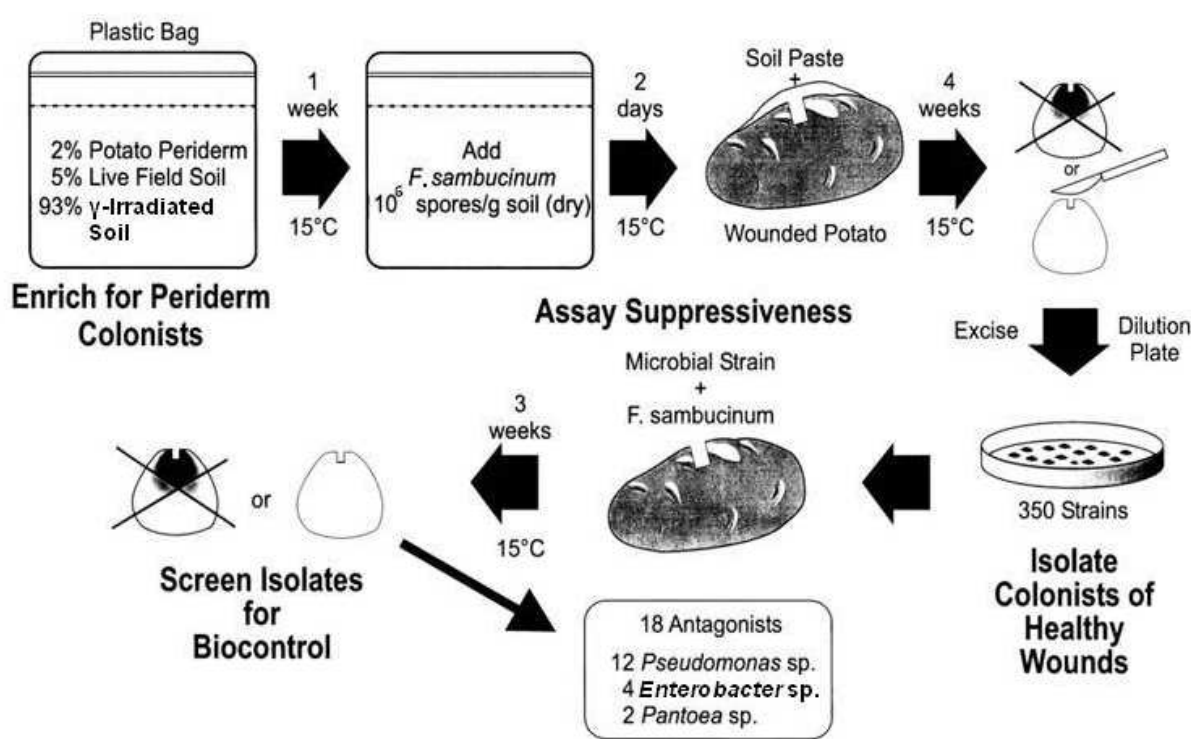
Plastic Bag

2% Potato Periderm
5% Live Field Soil
93% γ-Irradiated Soil

1 week

15°C

Add *F. sambucinum* $10^6$ spores/g soil (dry)

2 days

15°C

Soil Paste +

Wounded Potato

4 weeks

15°C

or

Enrich for Periderm Colonists

Assay Suppressiveness

Excise

Dilution Plate

Microbial Strain + F. sambucinum

3 weeks

15°C

or

350 Strains

Screen Isolates for Biocontrol

Isolate Colonists of Healthy Wounds

18 Antagonists
12 *Pseudomonas* sp.
4 *Enterobacter* sp.
2 *Pantoea* sp.